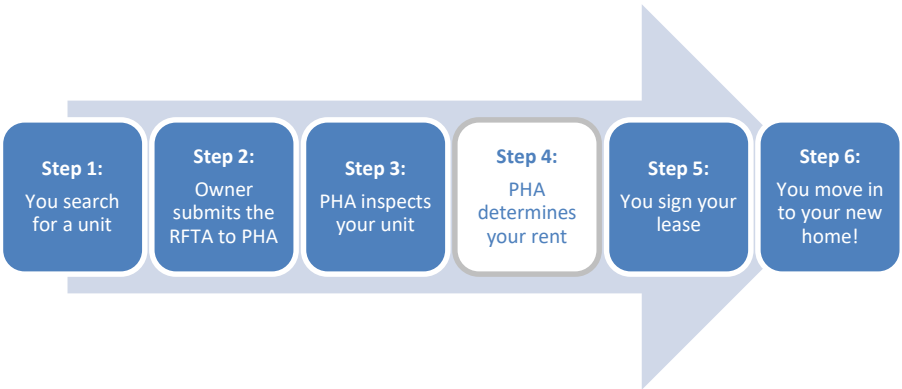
Step 1:
You search for a unit

Step 2:
Owner submits the RFTA to PHA

Step 3:
PHA inspects your unit

Step 4:
PHA determines your rent

Step 5:
You sign your lease

Step 6:
You move in to your new home!